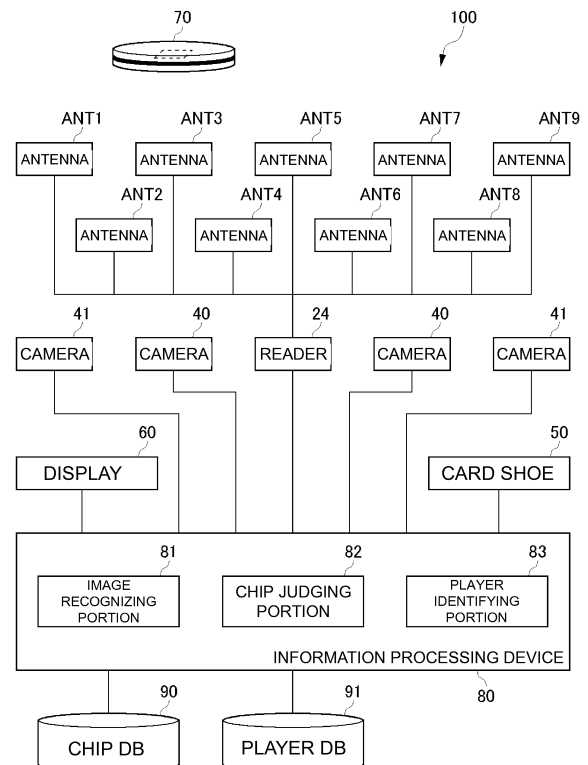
70

100

ANT1
ANTENNA

ANT3
ANTENNA

ANT5
ANTENNA

ANT7
ANTENNA

ANT9
ANTENNA

ANT2
ANTENNA

ANT4
ANTENNA

ANT6
ANTENNA

ANT8
ANTENNA

41
CAMERA

40
CAMERA

24
READER

40
CAMERA

41
CAMERA

60
DISPLAY

50
CARD SHOE

81
IMAGE RECOGNIZING PORTION

82
CHIP JUDGING PORTION

83
PLAYER IDENTIFYING PORTION

INFORMATION PROCESSING DEVICE

80

90
CHIP DB

91
PLAYER DB